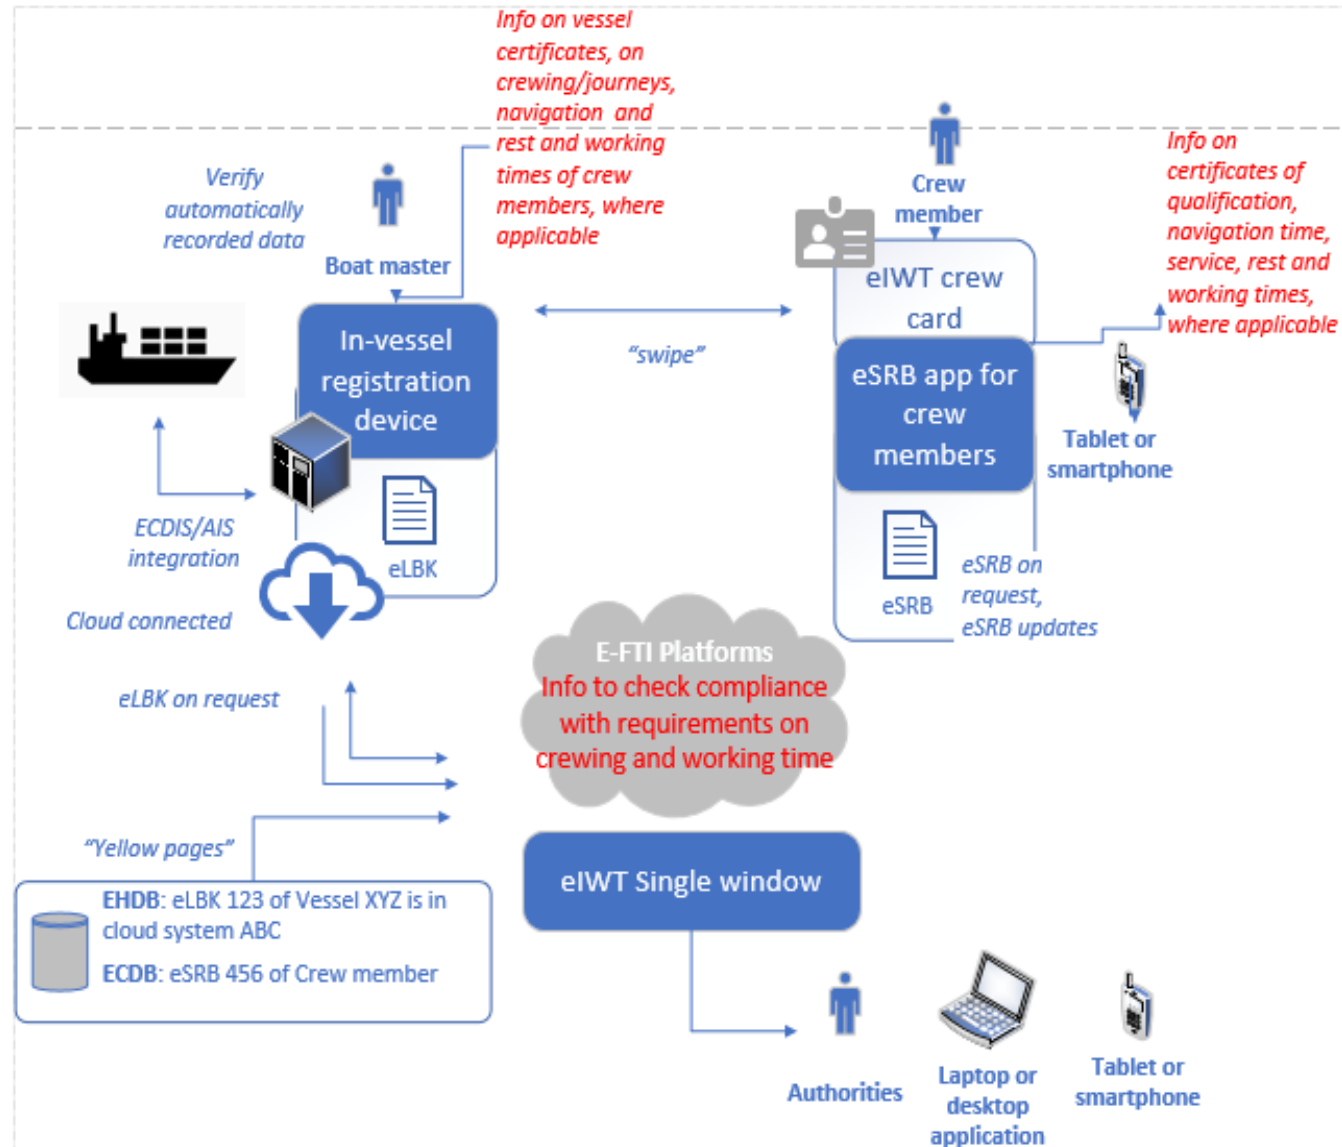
Info on vessel certificates, on crewing/journeys, navigation and rest and working times of crew members, where applicable

Verify automatically recorded data

Boat master

Crew member

Info on certificates of qualification, navigation time, service, rest and working times, where applicable

eIWT crew card

In-vessel registration device

"swipe"

eSRB app for crew members

Tablet or smartphone

ECDIS/AIS integration

eLBK

eSRB

eSRB on request, eSRB updates

Cloud connected

E-FTI Platforms
Info to check compliance with requirements on crewing and working time

eLBK on request

"Yellow pages"

eIWT Single window

EHDB: eLBK 123 of Vessel XYZ is in cloud system ABC

ECDB: eSRB 456 of Crew member

Authorities

Laptop or desktop application

Tablet or smartphone